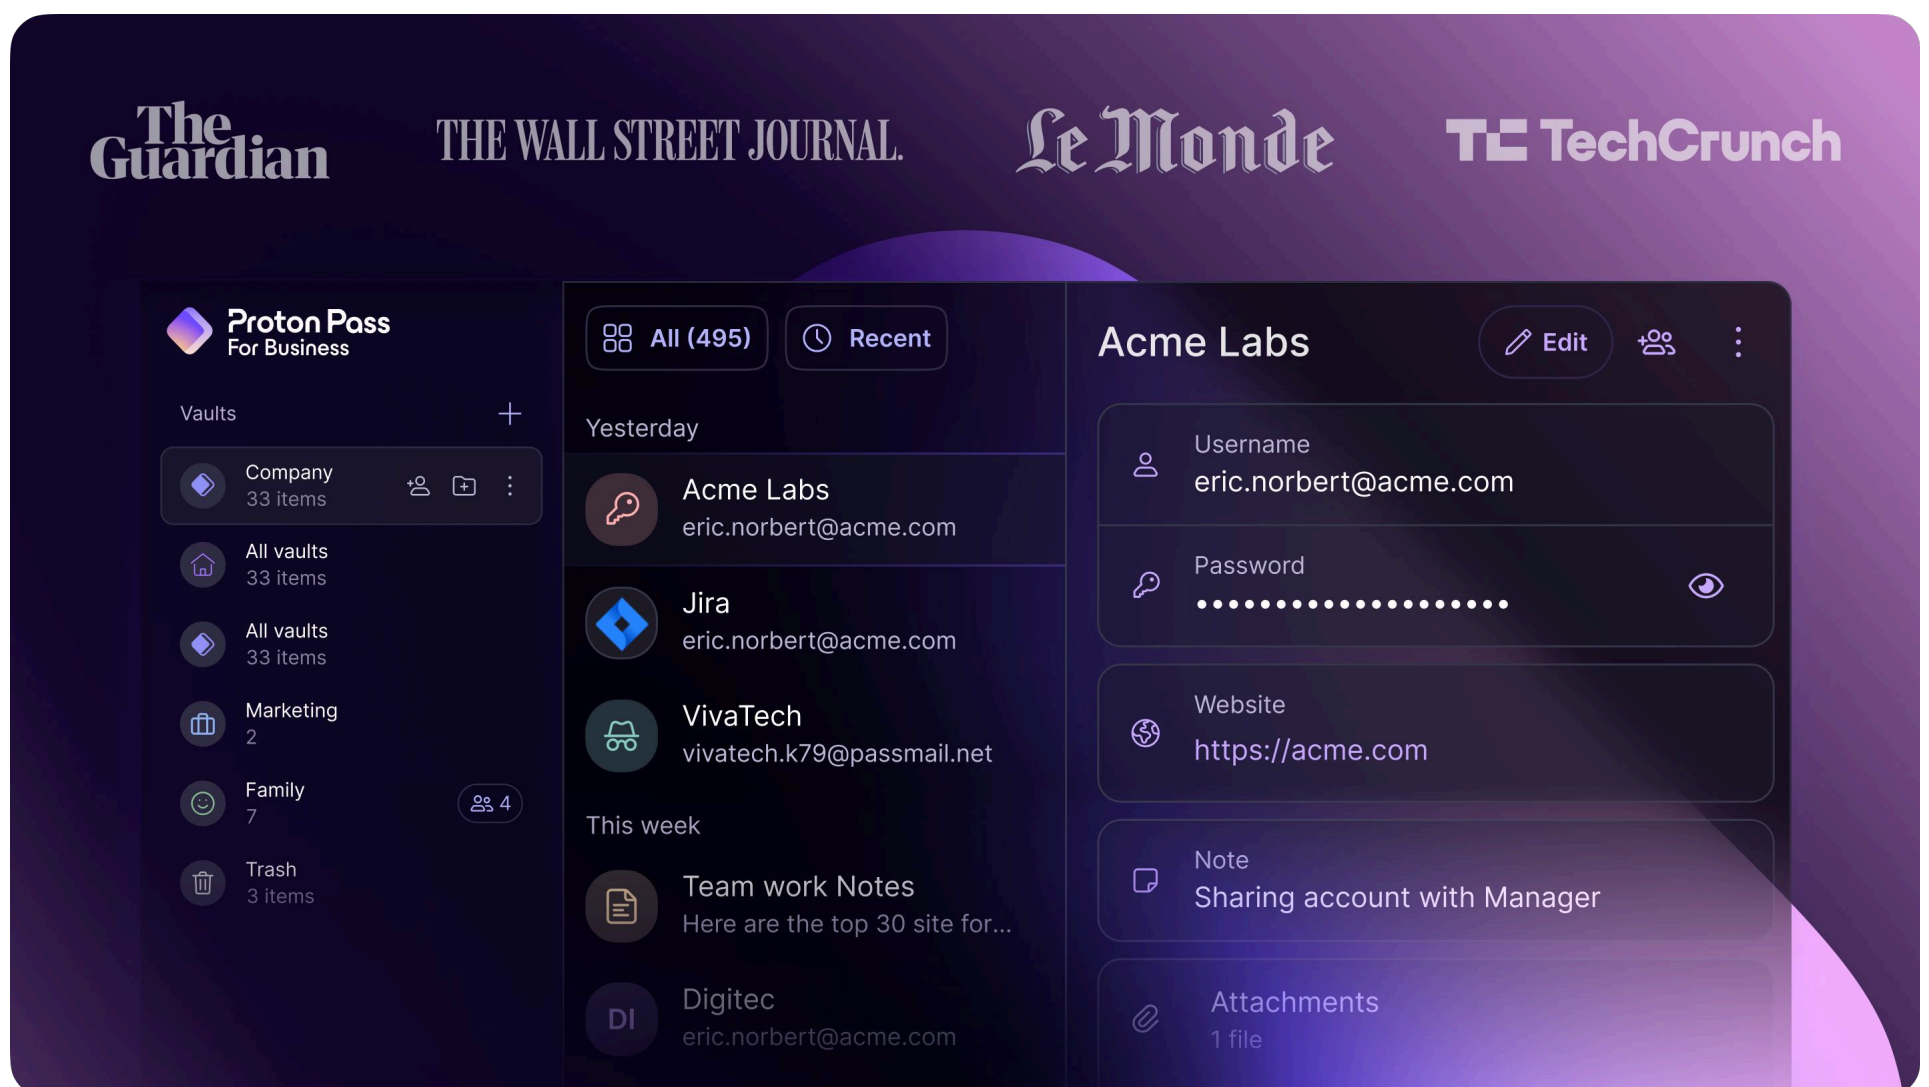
The Guardian
THE WALL STREET JOURNAL.
Le Monde
TC TechCrunch

Proton Pass
For Business

Vaults

Company
33 items

All vaults
33 items

All vaults
33 items

Marketing
2

Family
7
4

Trash
3 items

All (495)
Recent

Yesterday

Acme Labs
eric.norbert@acme.com

Jira
eric.norbert@acme.com

VivaTech
vivatech.k79@passmail.net

This week

Team work Notes
Here are the top 30 site for...

DI
Digitec
eric.norbert@acme.com

Acme Labs
Edit

Username
eric.norbert@acme.com

Password
••••••••••••••••••••

Website
https://acme.com

Note
Sharing account with Manager

Attachments
1 file